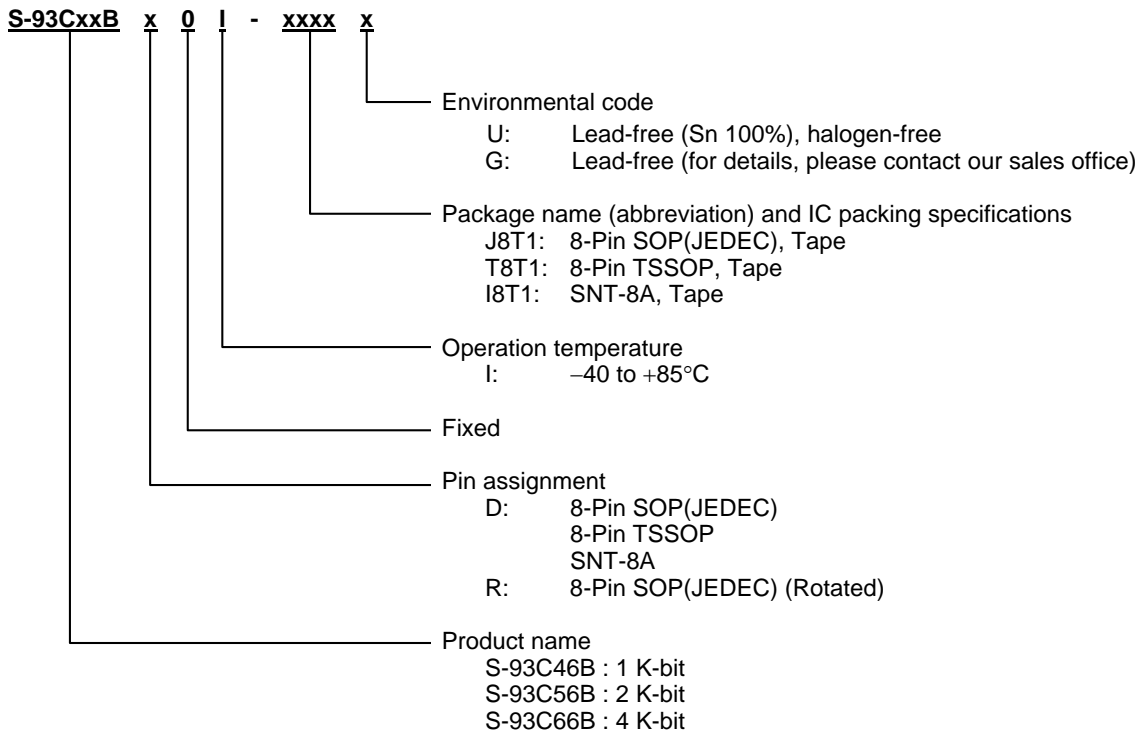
S-93CxxB x 0 I - xxxx x

Environmental code
U: Lead-free (Sn 100%), halogen-free
G: Lead-free (for details, please contact our sales office)

Package name (abbreviation) and IC packing specifications
J8T1: 8-Pin SOP(JEDEC), Tape
T8T1: 8-Pin TSSOP, Tape
I8T1: SNT-8A, Tape

Operation temperature
I: $-40$ to $+85$°C

Fixed

Pin assignment
D: 8-Pin SOP(JEDEC)
8-Pin TSSOP
SNT-8A
R: 8-Pin SOP(JEDEC) (Rotated)

Product name
S-93C46B : 1 K-bit
S-93C56B : 2 K-bit
S-93C66B : 4 K-bit